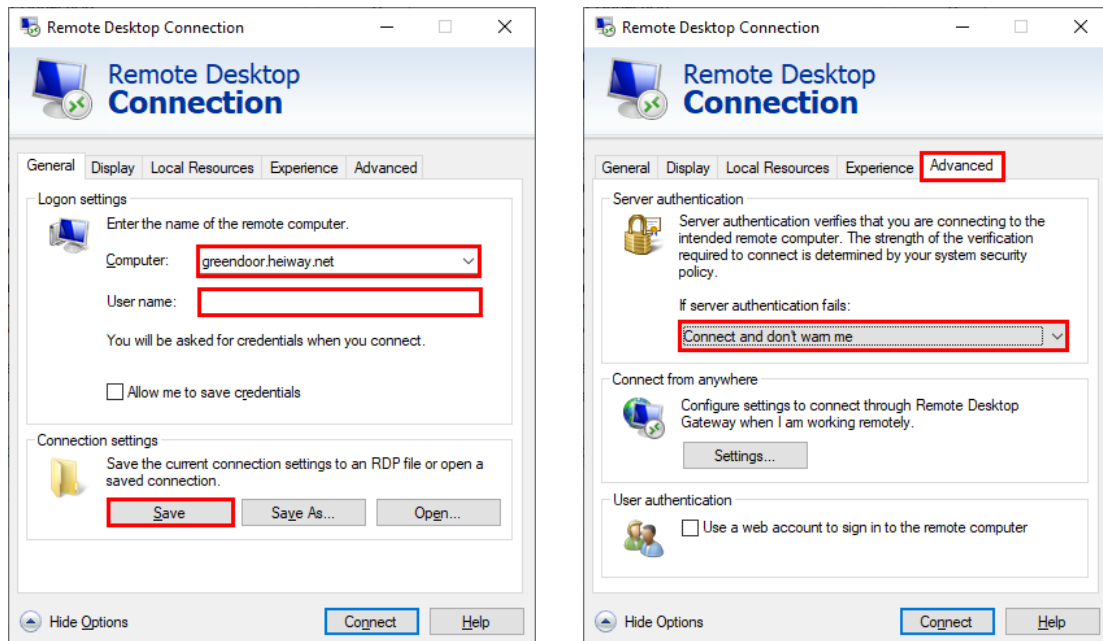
Remote Desktop Connection

Remote Desktop
Connection

General | Display | Local Resources | Experience | Advanced

Logon settings
Enter the name of the remote computer.
Computer: greendoor.heiway.net
User name:
You will be asked for credentials when you connect.
Allow me to save credentials

Connection settings
Save the current connection settings to an RDP file or open a saved connection.
Save | Save As... | Open...

Hide Options | Connect | Help

Remote Desktop Connection

Remote Desktop
Connection

General | Display | Local Resources | Experience | Advanced

Server authentication
Server authentication verifies that you are connecting to the intended remote computer. The strength of the verification required to connect is determined by your system security policy.
If server authentication fails:
Connect and don't warn me

Connect from anywhere
Configure settings to connect through Remote Desktop Gateway when I am working remotely.
Settings...

User authentication
Use a web account to sign in to the remote computer

Hide Options | Connect | Help